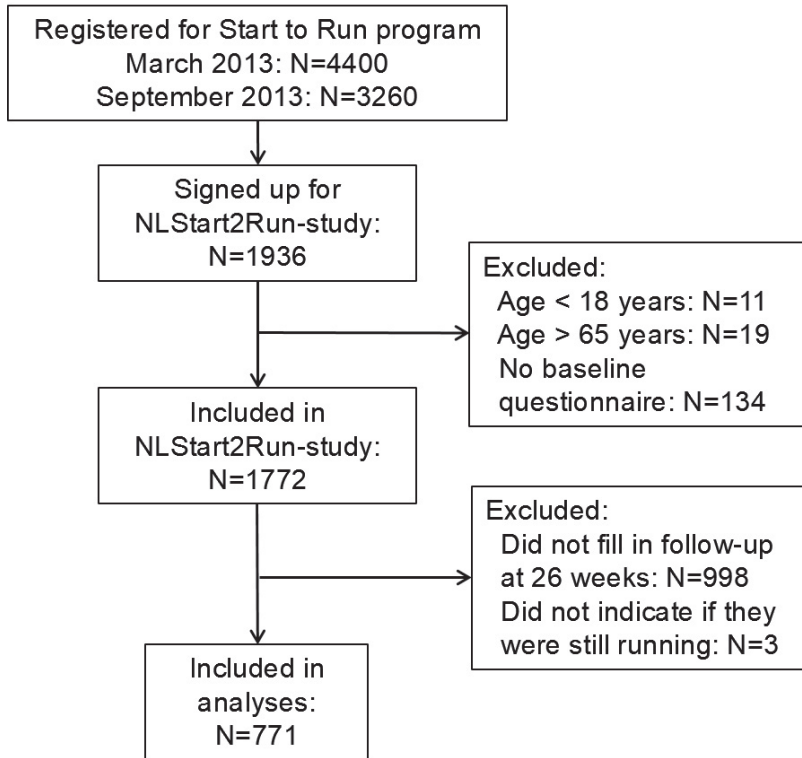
Registered for Start to Run program
March 2013: N=4400
September 2013: N=3260

Signed up for NLStart2Run-study: N=1936

Excluded:
Age < 18 years: N=11
Age > 65 years: N=19
No baseline questionnaire: N=134

Included in NLStart2Run-study: N=1772

Excluded:
Did not fill in follow-up at 26 weeks: N=998
Did not indicate if they were still running: N=3

Included in analyses: N=771